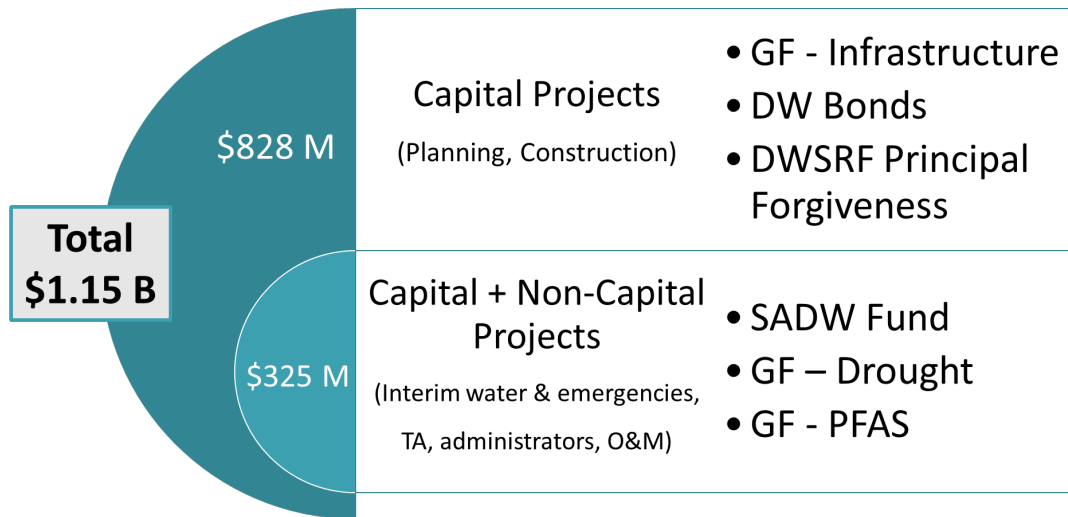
Total
$1.15 B

\$828 M

Capital Projects
(Planning, Construction)

• GF - Infrastructure
• DW Bonds
• DWSRF Principal Forgiveness

\$325 M

Capital + Non-Capital Projects
(Interim water & emergencies, TA, administrators, O&M)

• SADW Fund
• GF – Drought
• GF - PFAS